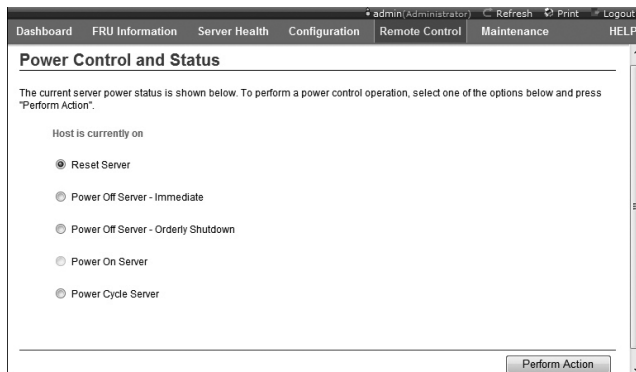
admin(Administrator) Refresh Print Logout

Dashboard FRU Information Server Health Configuration Remote Control Maintenance HELP

Power Control and Status

The current server power status is shown below. To perform a power control operation, select one of the options below and press "Perform Action".

Host is currently on

Reset Server

Power Off Server - Immediate

Power Off Server - Orderly Shutdown

Power On Server

Power Cycle Server

Perform Action